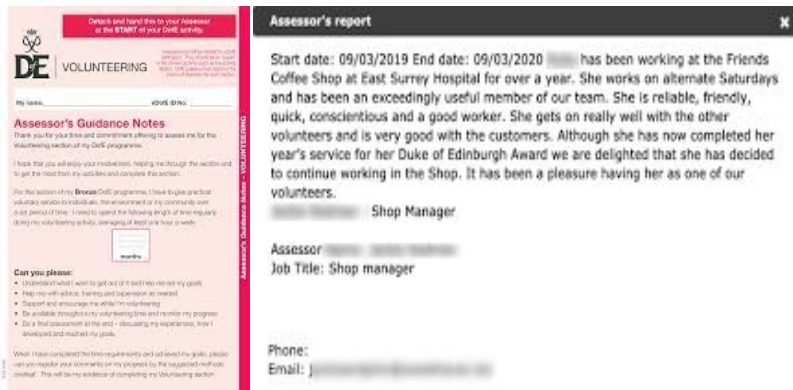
Detach and hand this to your Assessor at the START of your DofE activity.

DE | VOLUNTEERING

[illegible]

My name: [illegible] eDofE ID No.: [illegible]

Assessor's Guidance Notes

Thank you for your time and commitment offering to assess me for the Volunteering section of my DofE programme.

I hope that you will enjoy your involvement, helping me through the section and to get the most from my activities and complete this section.

For this section of my Bronze DofE programme, I have to give practical voluntary service to individuals, the environment or my community over a set period of time. I need to spend the following length of time regularly doing my volunteering activity (averaging at least one hour a week):

months

Can you please:
- Understand what I want to get out of it and help me set my goals
- Help me with advice, training and supervision as needed
- Support and encourage me while I'm volunteering
- Be available throughout my volunteering time and monitor my progress
- Do a final assessment at the end – discussing my experiences, how I developed and reached my goals.

When I have completed the time requirements and achieved my goals, please can you register your comments on my progress by the suggested methods overleaf. This will be my evidence of completing my Volunteering section.

Assessor's Guidance Notes – VOLUNTEERING

Assessor's report

Start date: 09/03/2019 End date: 09/03/2020 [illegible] has been working at the Friends Coffee Shop at East Surrey Hospital for over a year. She works on alternate Saturdays and has been an exceedingly useful member of our team. She is reliable, friendly, quick, conscientious and a good worker. She gets on really well with the other volunteers and is very good with the customers. Although she has now completed her year's service for her Duke of Edinburgh Award we are delighted that she has decided to continue working in the Shop. It has been a pleasure having her as one of our volunteers.
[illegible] Shop Manager

Assessor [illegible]
Job Title: Shop manager

Phone:
Email: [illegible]